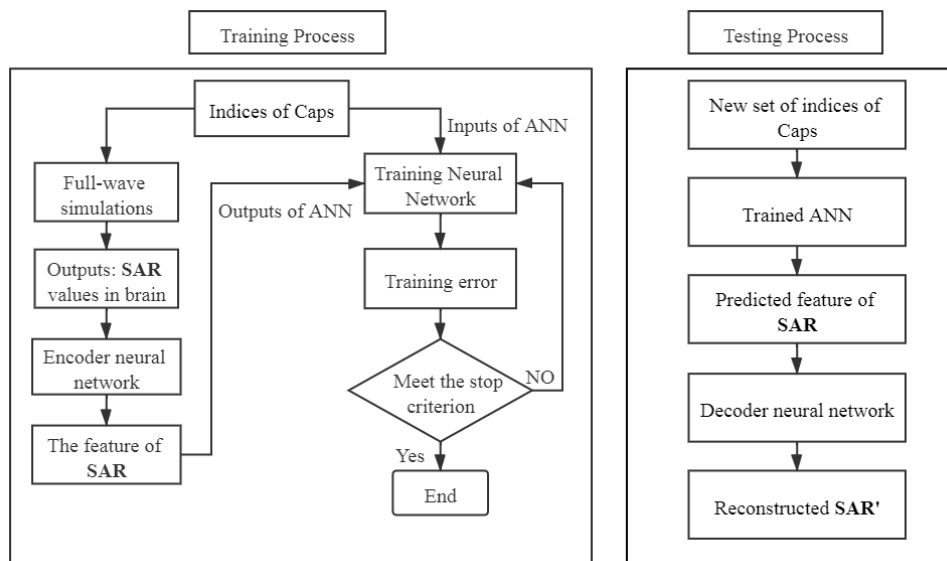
Training Process

Indices of Caps

Inputs of ANN

Full-wave simulations

Outputs of ANN

Training Neural Network

Outputs: **SAR** values in brain

Training error

Encoder neural network

Meet the stop criterion

NO

The feature of **SAR**

Yes

End

Testing Process

New set of indices of Caps

Trained ANN

Predicted feature of **SAR**

Decoder neural network

Reconstructed **SAR'**